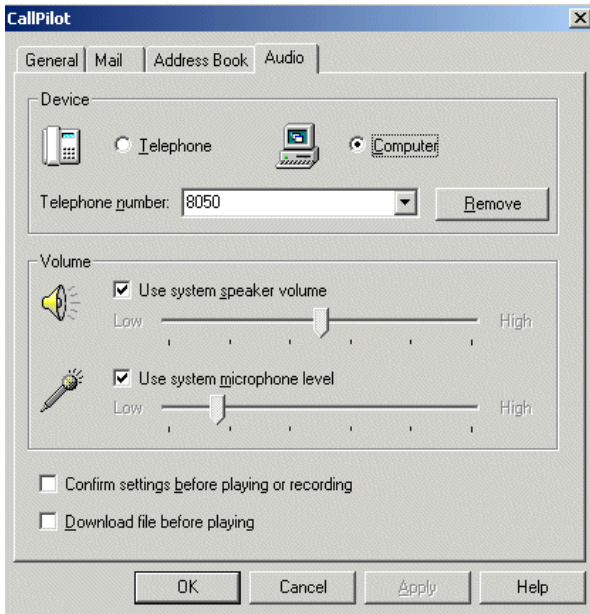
CallPilot

General | Mail | Address Book | Audio

Device

Telephone

Computer

Telephone number: 8050

Remove

Volume

Use system speaker volume

Low High

Use system microphone level

Low High

Confirm settings before playing or recording

Download file before playing

OK | Cancel | Apply | Help